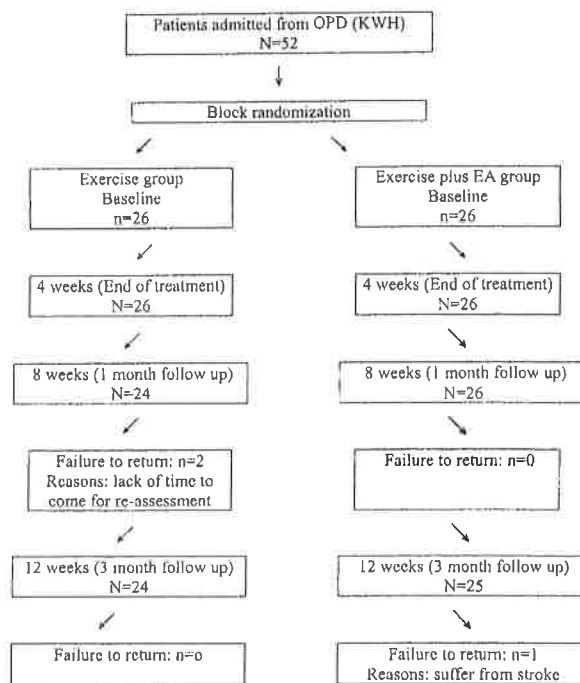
Patients admitted from OPD (KWH)
N=52

Block randomization

Exercise group
Baseline
n=26

4 weeks (End of treatment)
N=26

8 weeks (1 month follow up)
N=24

Failure to return: n=2
Reasons: lack of time to come for re-assessment

12 weeks (3 month follow up)
N=24

Failure to return: n=o

Exercise plus EA group
Baseline
n=26

4 weeks (End of treatment)
N=26

8 weeks (1 month follow up)
N=26

Failure to return: n=0

12 weeks (3 month follow up)
N=25

Failure to return: n=1
Reasons: suffer from stroke